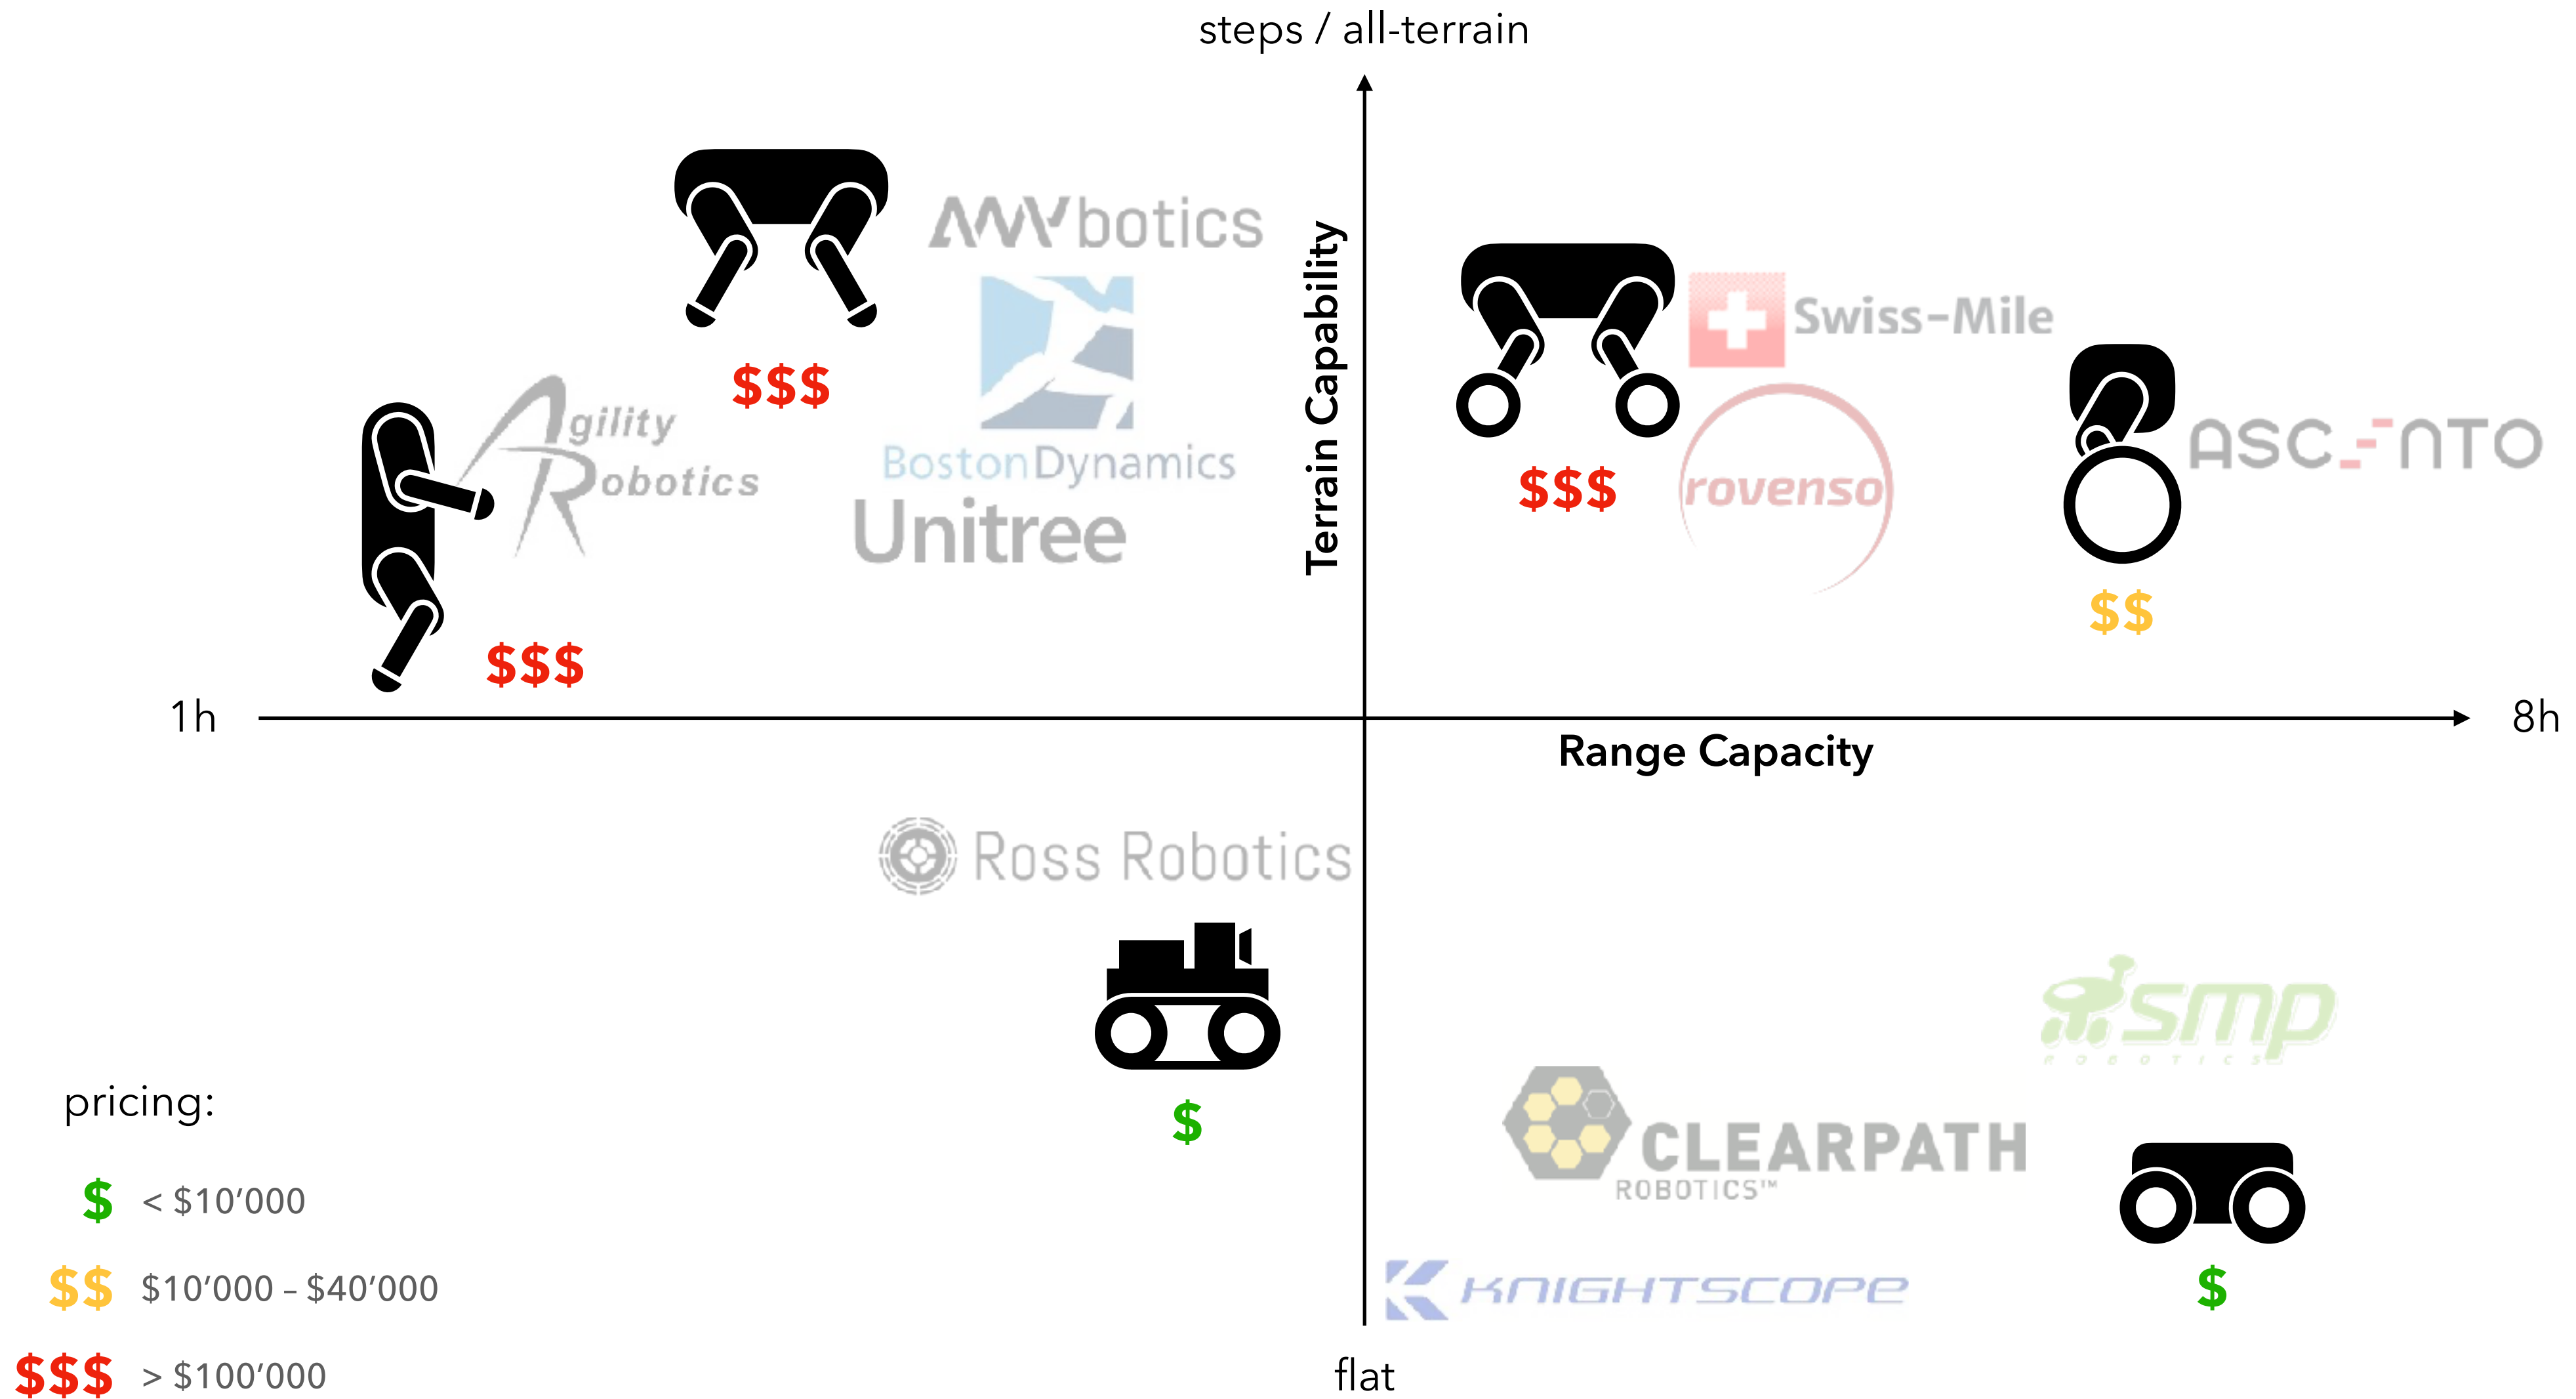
steps / all-terrain

ANYbotics
$$$
Agility Robotics
Boston Dynamics
Unitree
$$$

Terrain Capability

Swiss-Mile
rovenso
$$$
ASC-NTO
$$

1h
Range Capacity
8h

Ross Robotics
$

smp ROBOTICS
CLEARPATH ROBOTICS™
KNIGHTSCOPE
$

pricing:
$ < $10’000
$$ $10’000 – $40’000
$$$ > $100’000

flat